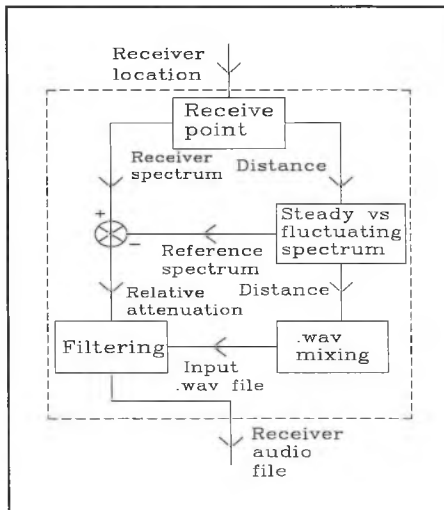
Receiver location

Receive point

Receiver spectrum

Distance

+

−

Steady vs fluctuating spectrum

Reference spectrum

Distance

Relative attenuation

Filtering

Input .wav file

.wav mixing

Receiver audio file